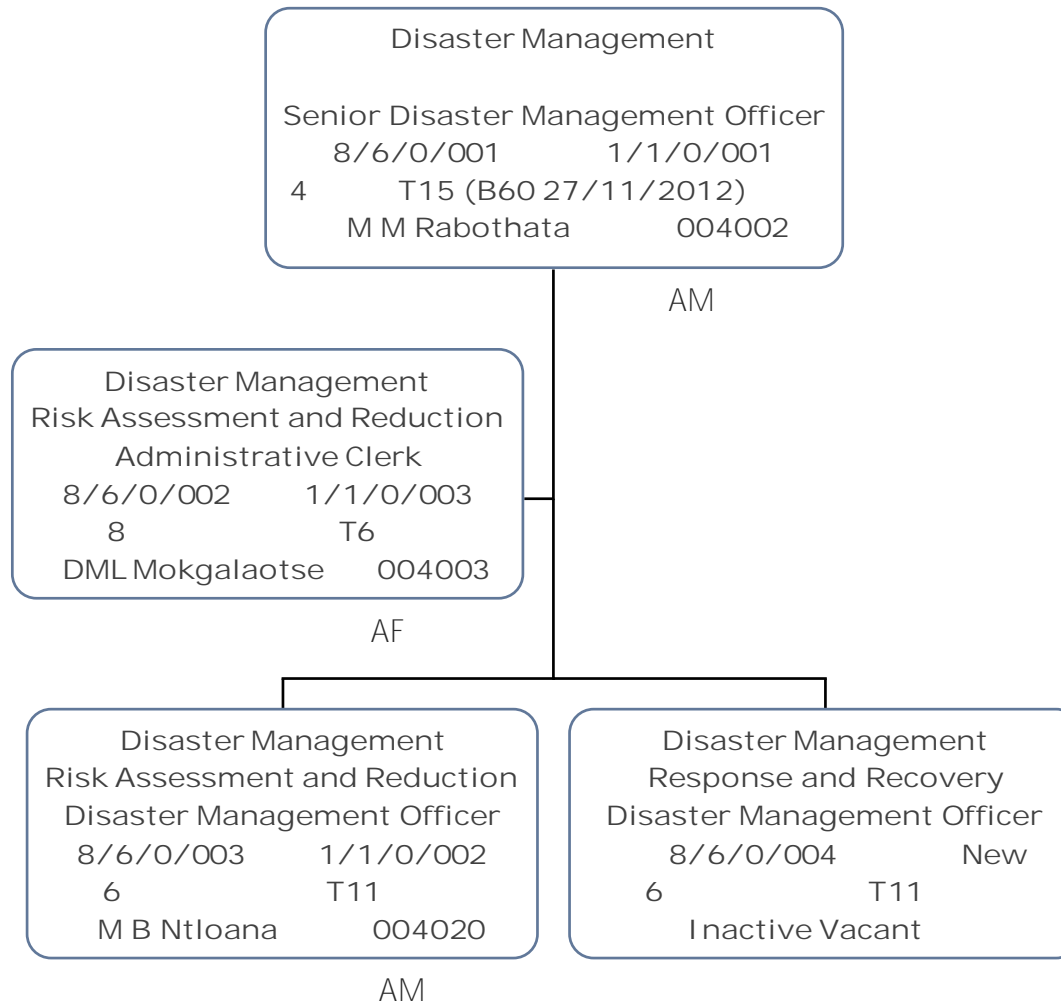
Disaster Management

Senior Disaster Management Officer
8/6/0/001 1/1/0/001
4 T15 (B60 27/11/2012)
M M Rabothata 004002

AM

Disaster Management
Risk Assessment and Reduction
Administrative Clerk
8/6/0/002 1/1/0/003
8 T6
DML Mokgalaotse 004003

AF

Disaster Management
Risk Assessment and Reduction
Disaster Management Officer
8/6/0/003 1/1/0/002
6 T11
M B Ntloana 004020

AM

Disaster Management
Response and Recovery
Disaster Management Officer
8/6/0/004 New
6 T11
Inactive Vacant